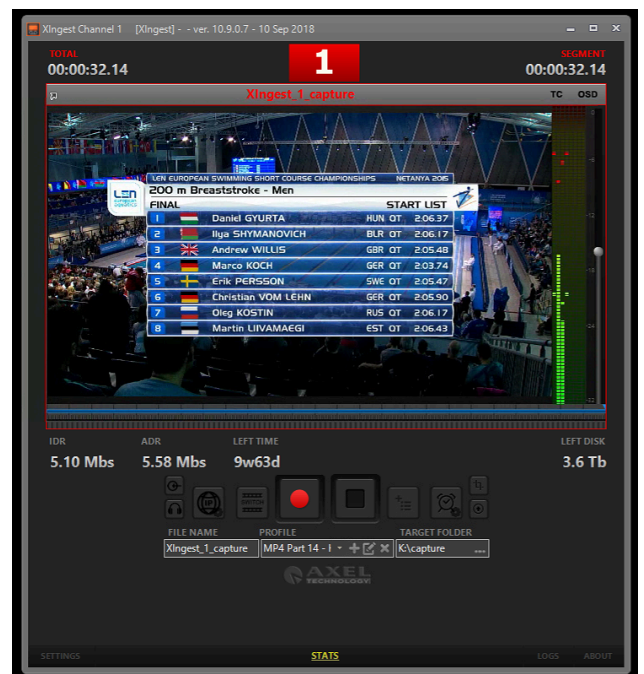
XIngest Channel 1 [XIngest] - - ver. 10.9.0.7 - 10 Sep 2018

TOTAL
00:00:32.14

1

SEGMENT
00:00:32.14

XIngest_1_capture

TC OSD

LEN EUROPEAN SWIMMING SHORT COURSE CHAMPIONSHIPS NETANYA 2015

200 m Breaststroke - Men

FINAL START LIST

| | | | | |
|---|---|---|---|---|
| 1 | Daniel GYURTA | HUN | QT | 2:06.37 |
| 2 | Ilya SHYMANOVICH | BLR | QT | 2:06.17 |
| 3 | Andrew WILLIS | GBR | QT | 2:05.48 |
| 4 | Marco KOCH | GER | QT | 2:03.74 |
| 5 | Erik PERSSON | SWE | QT | 2:05.47 |
| 6 | Christian VOM LEHN | GER | QT | 2:05.90 |
| 7 | Oleg KOSTIN | RUS | QT | 2:06.17 |
| 8 | Martin LIIVAMAEGI | EST | QT | 2:06.43 |

IDR
5.10 Mbs

ADR
5.58 Mbs

LEFT TIME
9w63d

LEFT DISK
3.6 Tb

SWITCH

FILE NAME
XIngest_1_capture

PROFILE
MP4 Part 14 - I

TARGET FOLDER
K:\capture

AXEL TECHNOLOGY

SETTINGS

STATS

LOGS

ABOUT